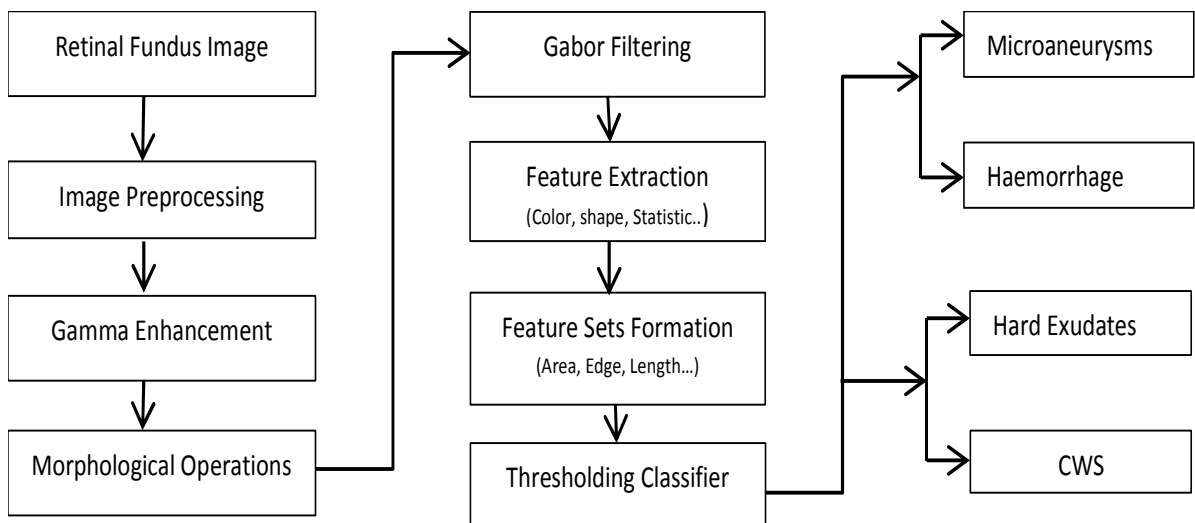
Retinal Fundus Image

Image Preprocessing

Gamma Enhancement

Morphological Operations

Gabor Filtering

Feature Extraction
(Color, shape, Statistic..)

Feature Sets Formation
(Area, Edge, Length…)

Thresholding Classifier

Microaneurysms

Haemorrhage

Hard Exudates

CWS